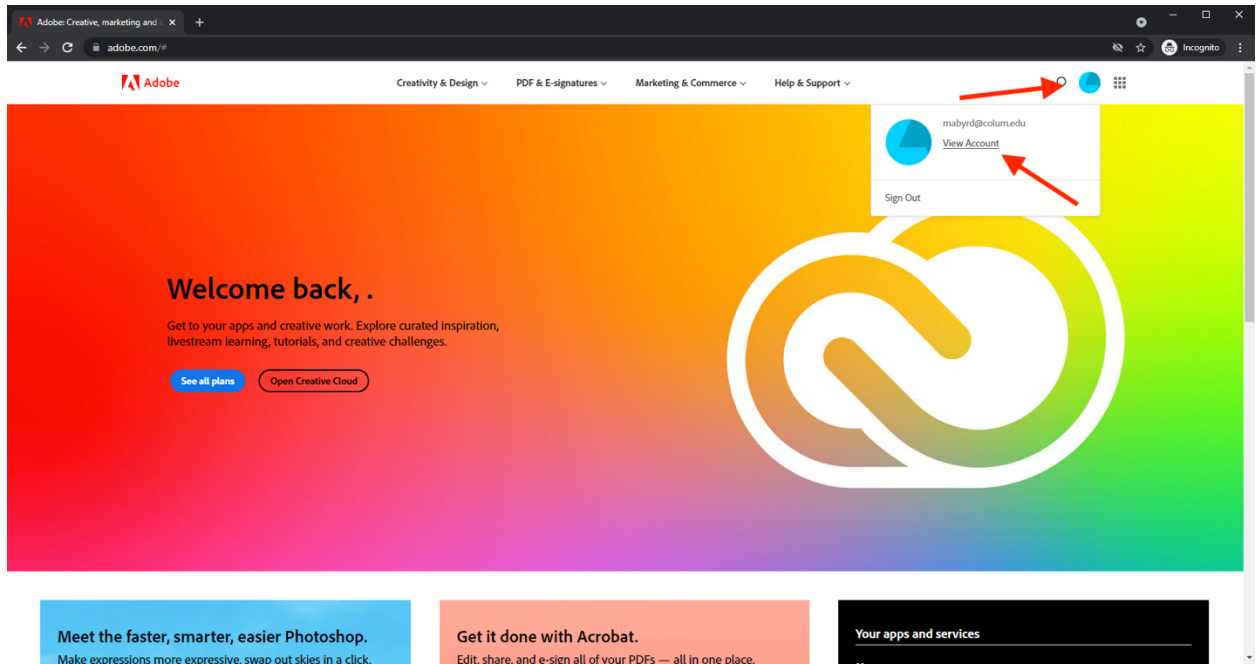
Adobe: Creative, marketing and

adobe.com/#

Incognito

Adobe

Creativity & Design

PDF & E-signatures

Marketing & Commerce

Help & Support

mabyrd@colum.edu

View Account

Sign Out

Welcome back, .

Get to your apps and creative work. Explore curated inspiration, livestream learning, tutorials, and creative challenges.

See all plans

Open Creative Cloud

Meet the faster, smarter, easier Photoshop.

Make expressions more expressive, swap out skies in a click.

Get it done with Acrobat.

Edit, share, and e-sign all of your PDFs — all in one place.

Your apps and services